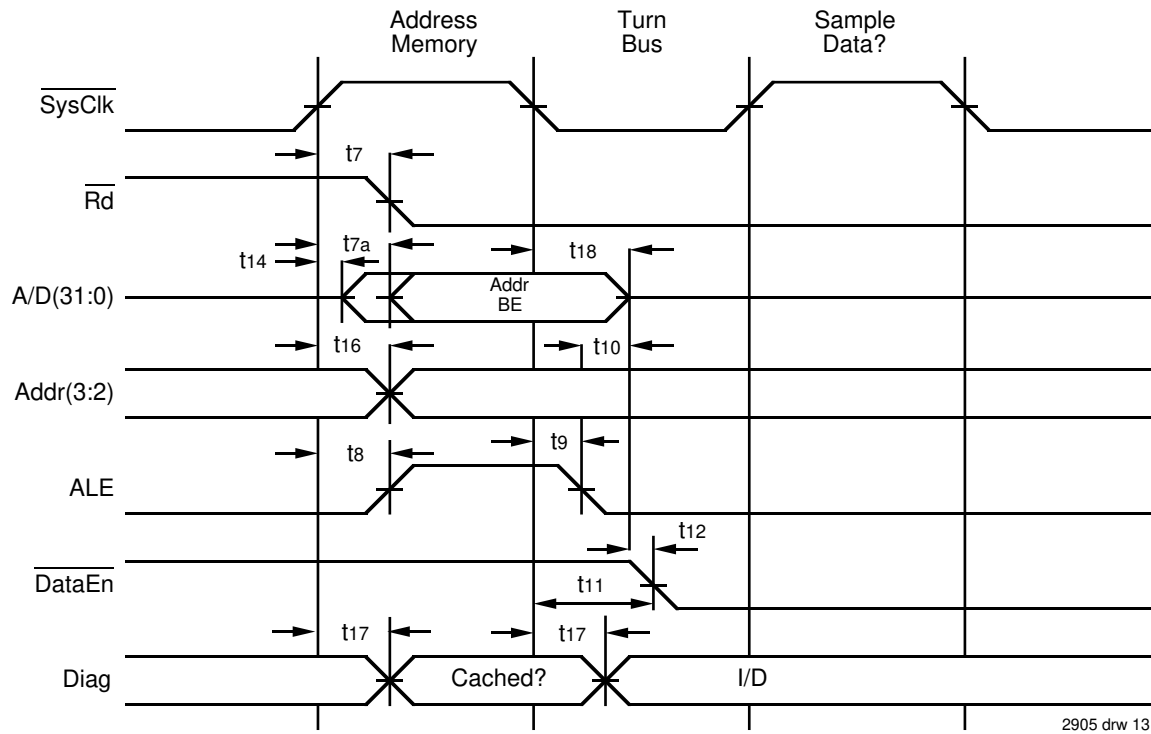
Address Memory

Turn Bus

Sample Data?

$\overline{\text{SysClk}}$

$t_7$

$\overline{\text{Rd}}$

$t_{14}$

$t_{7a}$

$t_{18}$

A/D(31:0)

Addr BE

$t_{16}$

$t_{10}$

Addr(3:2)

$t_8$

$t_9$

ALE

$t_{12}$

$\overline{\text{DataEn}}$

$t_{11}$

$t_{17}$

$t_{17}$

Diag

Cached?

I/D

2905 drw 13